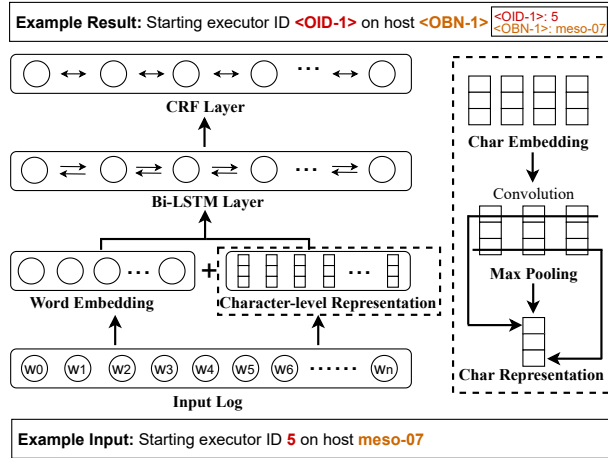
Example Result: Starting executor ID <OID-1> on host <OBN-1>

<OID-1>: 5
<OBN-1>: meso-07

···

CRF Layer

···

Bi-LSTM Layer

··· + ···

Word Embedding

Character-level Representation

W0 W1 W2 W3 W4 W5 W6 ······ Wn

Input Log

Char Embedding

Convolution

Max Pooling

Char Representation

Example Input: Starting executor ID 5 on host meso-07